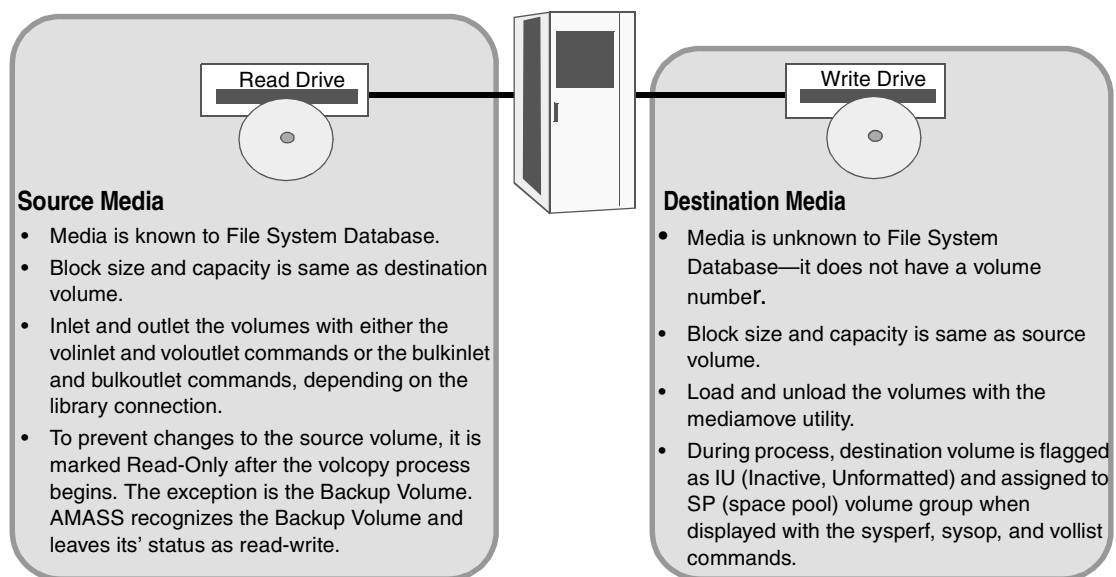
Read Drive

Source Media

- Media is known to File System Database.
- Block size and capacity is same as destination volume.
- Inlet and outlet the volumes with either the volinlet and voloutlet commands or the bulkinlet and bulkoutlet commands, depending on the library connection.
- To prevent changes to the source volume, it is marked Read-Only after the volcopy process begins. The exception is the Backup Volume. AMASS recognizes the Backup Volume and leaves its' status as read-write.

Write Drive

Destination Media

- Media is unknown to File System Database—it does not have a volume number.
- Block size and capacity is same as source volume.
- Load and unload the volumes with the mediamove utility.
- During process, destination volume is flagged as IU (Inactive, Unformatted) and assigned to SP (space pool) volume group when displayed with the sysperf, sysop, and vollist commands.